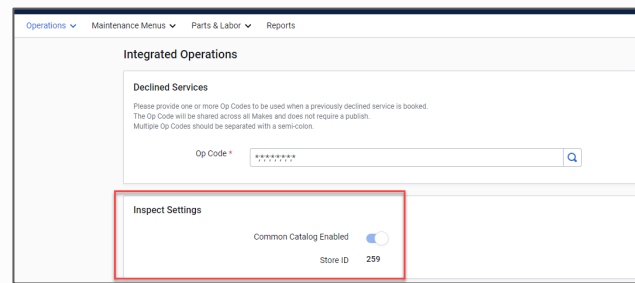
Operations ⌄ Maintenance Menus ⌄ Parts & Labor ⌄ Reports

Integrated Operations

Declined Services

Please provide one or more Op Codes to be used when a previously declined service is booked.
The Op Code will be shared across all Makes and does not require a publish.
Multiple Op Codes should be separated with a semi-colon.

Op Code * *********

Inspect Settings

Common Catalog Enabled

Store ID 259